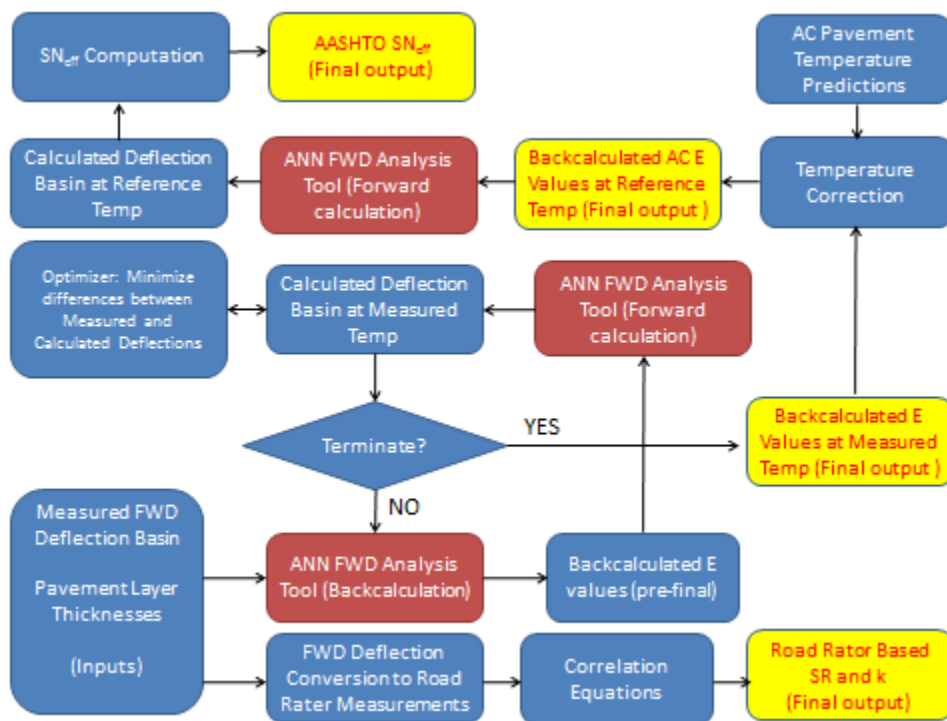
$SN_{eff}$ Computation

AASHTO $SN_{eff}$ (Final output)

AC Pavement Temperature Predictions

Calculated Deflection Basin at Reference Temp

ANN FWD Analysis Tool (Forward calculation)

Backcalculated AC E Values at Reference Temp (Final output )

Temperature Correction

Optimizer: Minimize differences between Measured and Calculated Deflections

Calculated Deflection Basin at Measured Temp

ANN FWD Analysis Tool (Forward calculation)

Terminate?

YES

Backcalculated E Values at Measured Temp (Final output )

NO

Measured FWD Deflection Basin

Pavement Layer Thicknesses

(Inputs)

ANN FWD Analysis Tool (Backcalculation)

Backcalculated E values (pre-final)

FWD Deflection Conversion to Road Rater Measurements

Correlation Equations

Road Rator Based SR and k (Final output)